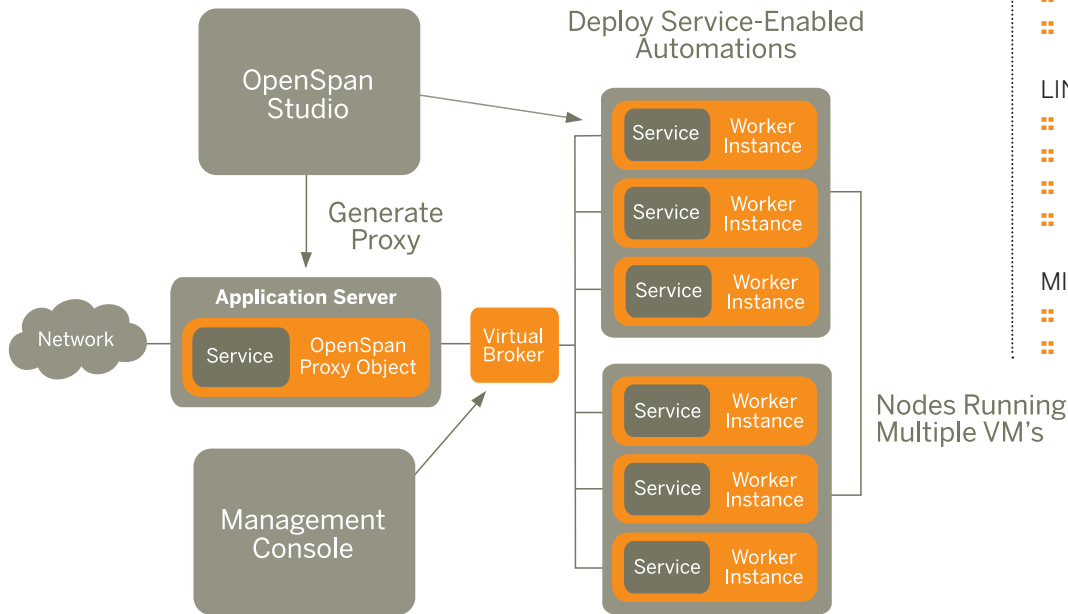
Deploy Service-Enabled Automations

OpenSpan Studio

Generate Proxy

Application Server

Network

Service

OpenSpan Proxy Object

Virtual Broker

Management Console

Service

Worker Instance

Service

Worker Instance

Service

Worker Instance

Service

Worker Instance

Service

Worker Instance

Service

Worker Instance

Nodes Running Multiple VM's

LIN

MI